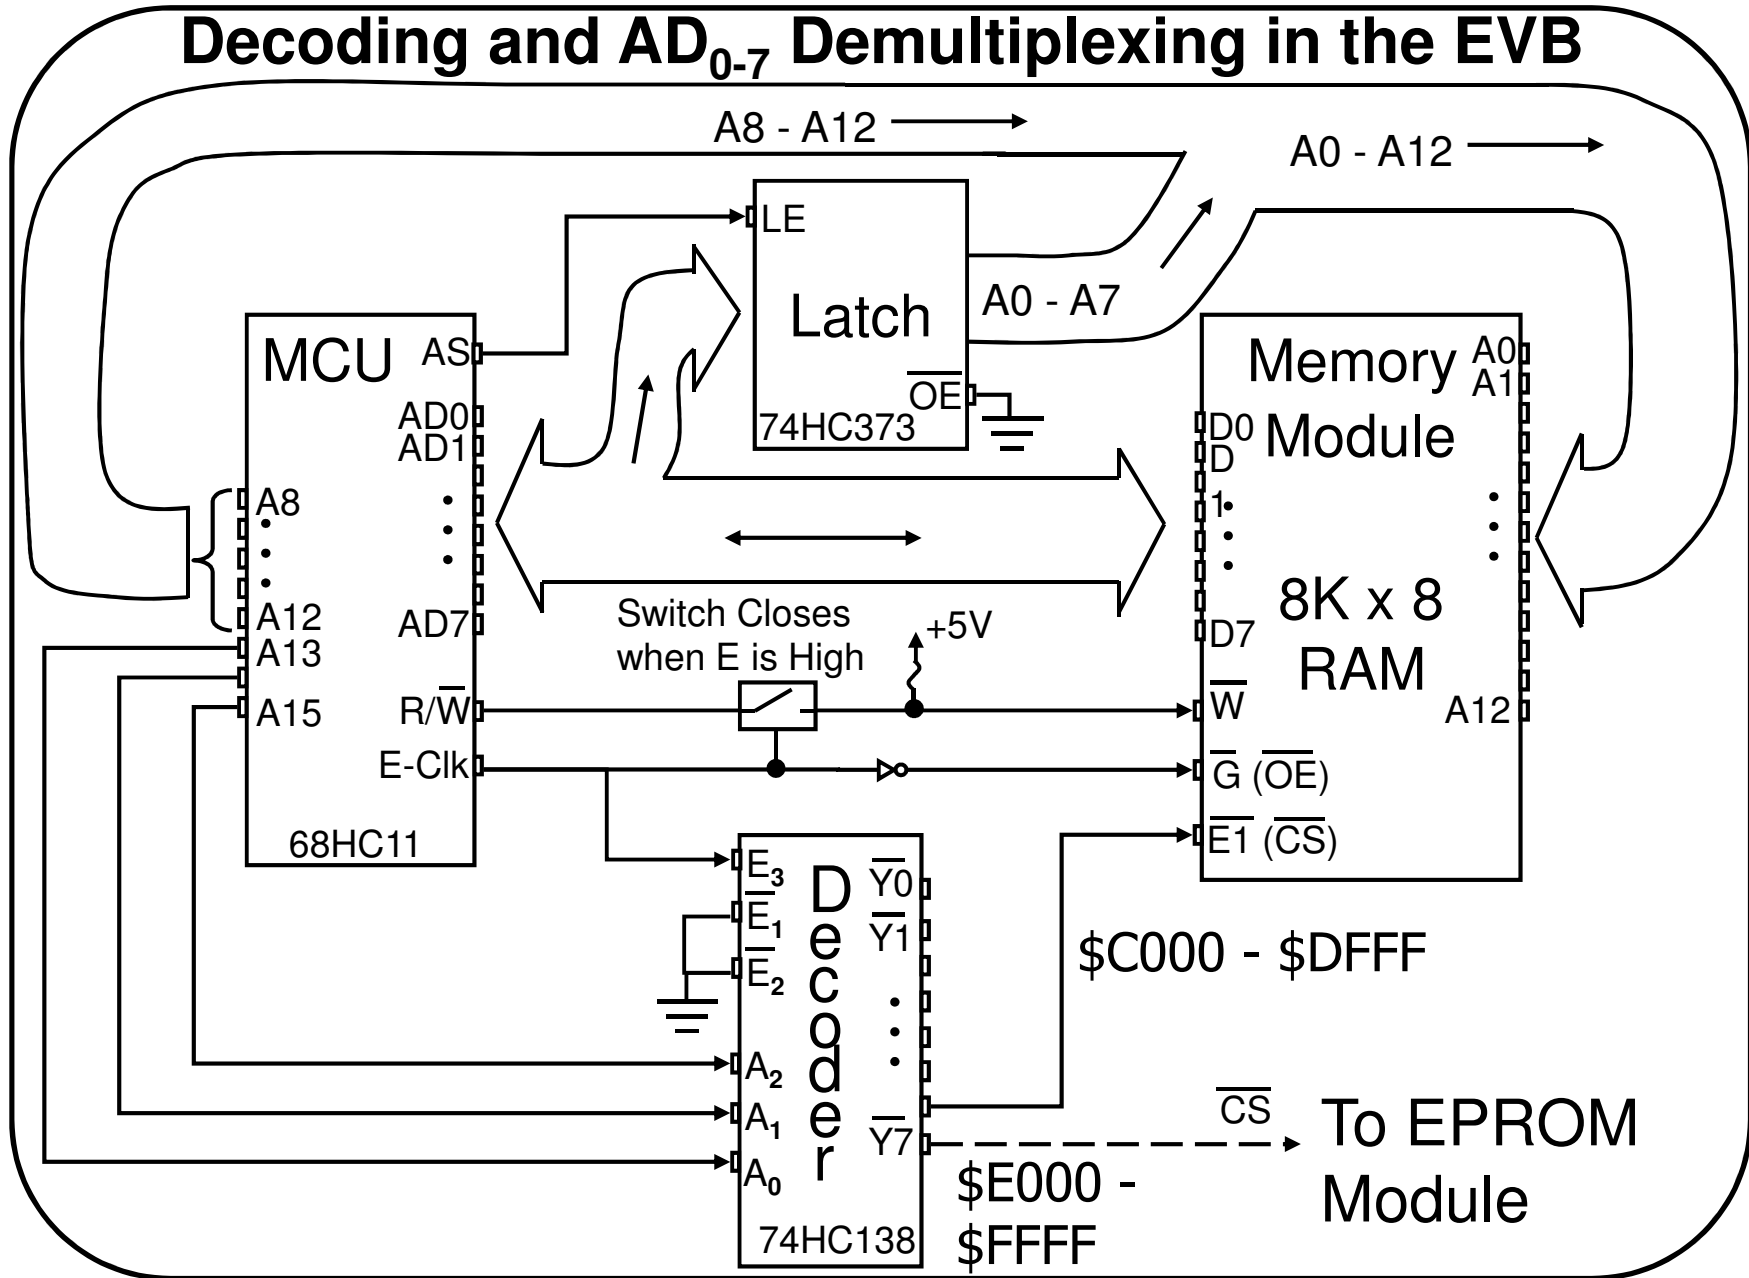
Decoding and $AD_{0\text{-}7}$ Demultiplexing in the EVB

A8 - A12

A0 - A12

LE

Latch

A0 - A7

$\overline{OE}$

74HC373

MCU

AS

AD0
AD1

A8

A12
A13

A15

AD7

$R/\overline{W}$

E-Clk

68HC11

Memory Module

A0
A1

D0
D
1

D7

8K x 8 RAM

$\overline{W}$

A12

$\overline{G}$ ($\overline{OE}$)

$\overline{E1}$ ($\overline{CS}$)

Switch Closes when E is High

+5V

$E_3$
$\overline{E_1}$
$\overline{E_2}$

$A_2$
$A_1$
$A_0$

Decoder

$\overline{Y0}$
$\overline{Y1}$

$\overline{Y7}$

74HC138

\$C000 - \$DFFF

$\overline{CS}$

To EPROM Module

\$E000 - \$FFFF